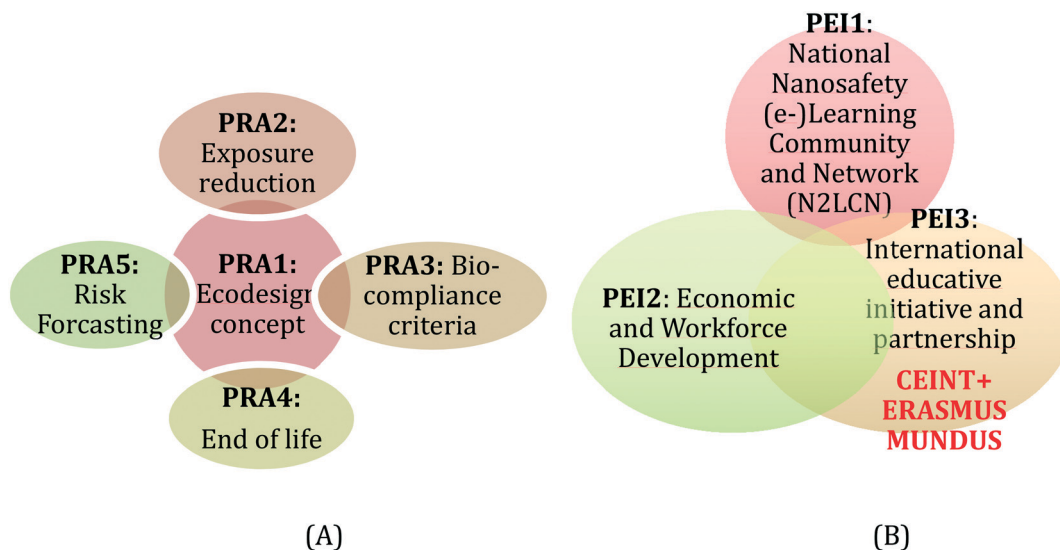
PRA2: Exposure reduction

PRA5: Risk Forcasting

PRA1: Ecodesign concept

PRA3: Bio-compliance criteria

PRA4: End of life

(A)

PEI1: National Nanosafety (e-)Learning Community and Network (N2LCN)

PEI2: Economic and Workforce Development

PEI3: International educative initiative and partnership

CEINT+ ERASMUS MUNDUS

(B)